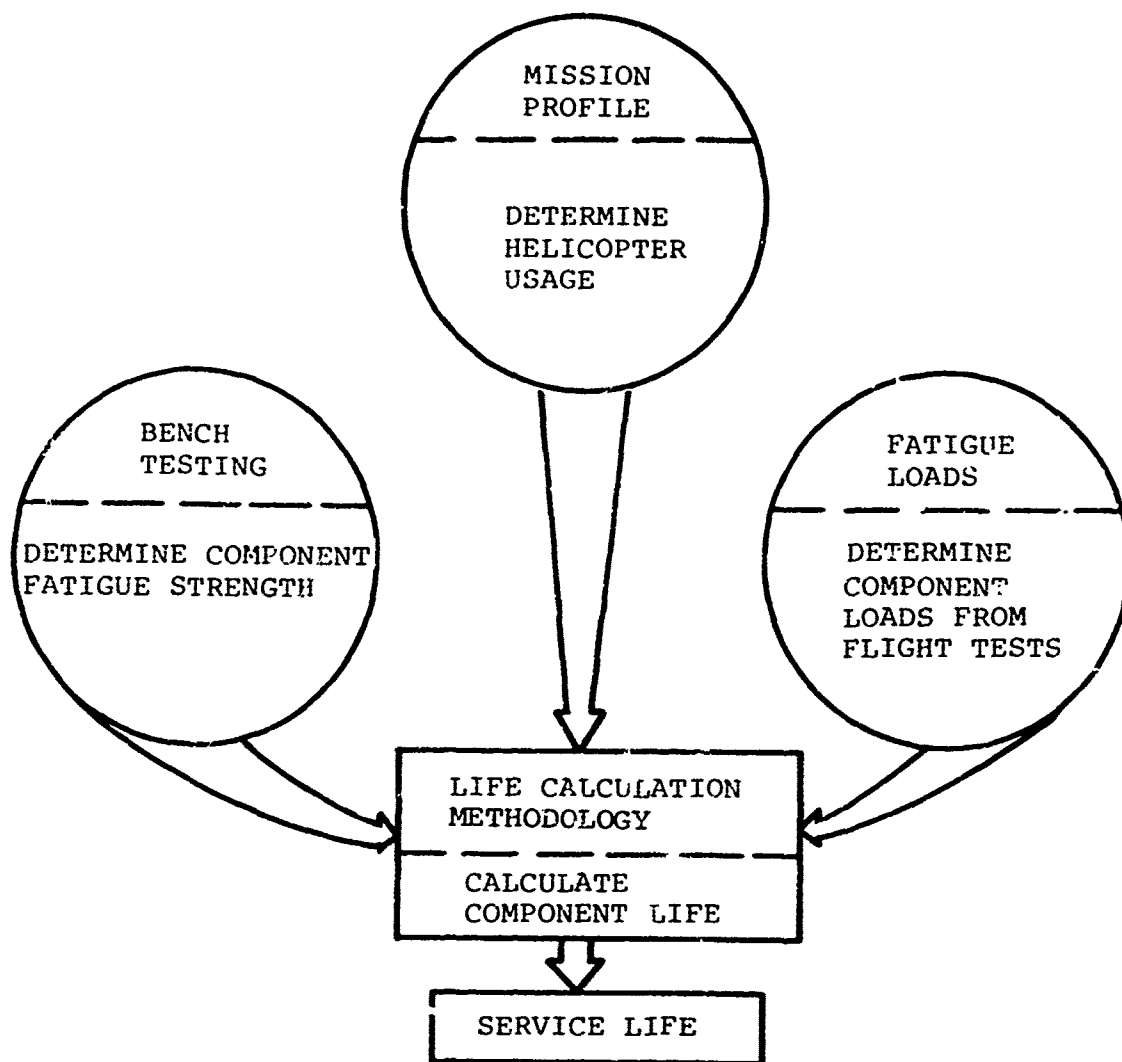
MISSION PROFILE

DETERMINE HELICOPTER USAGE

BENCH TESTING

DETERMINE COMPONENT FATIGUE STRENGTH

FATIGUE LOADS

DETERMINE COMPONENT LOADS FROM FLIGHT TESTS

LIFE CALCULATION METHODOLOGY

CALCULATE COMPONENT LIFE

SERVICE LIFE